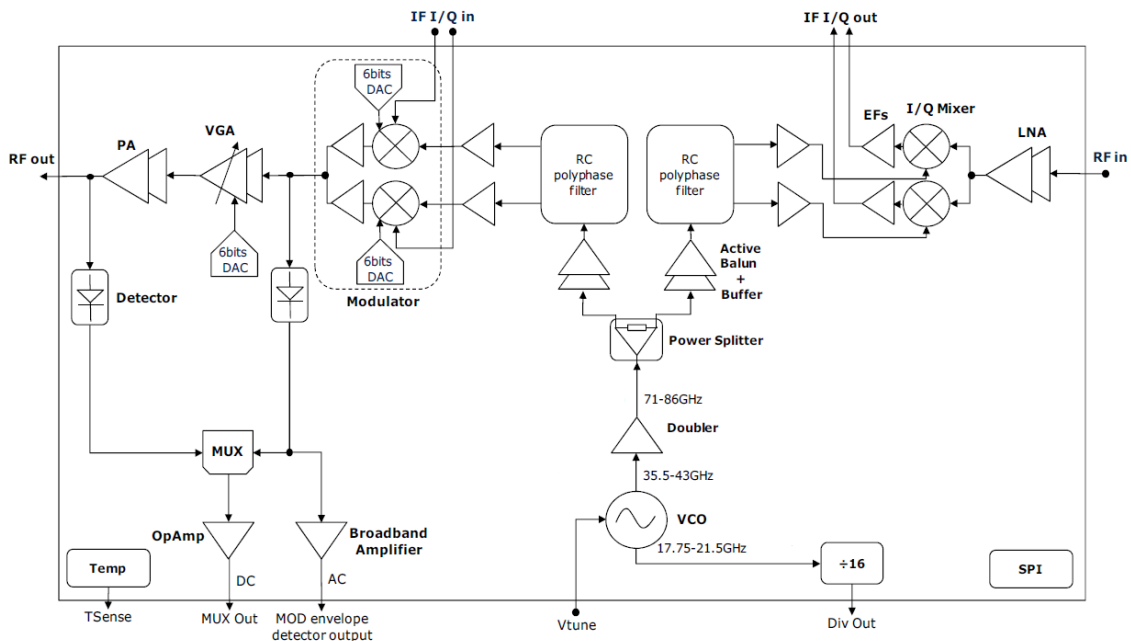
IF I/Q in

IF I/Q out

6bits DAC

RF out

PA

VGA

EFs

I/Q Mixer

LNA

RF in

RC polyphase filter

RC polyphase filter

6bits DAC

6bits DAC

Active Balun + Buffer

Detector

Modulator

Power Splitter

71-86GHz

Doubler

MUX

35.5-43GHz

OpAmp

Broadband Amplifier

VCO

17.75-21.5GHz

÷16

Temp

DC

AC

SPI

TSense

MUX Out

MOD envelope detector output

Vtune

Div Out